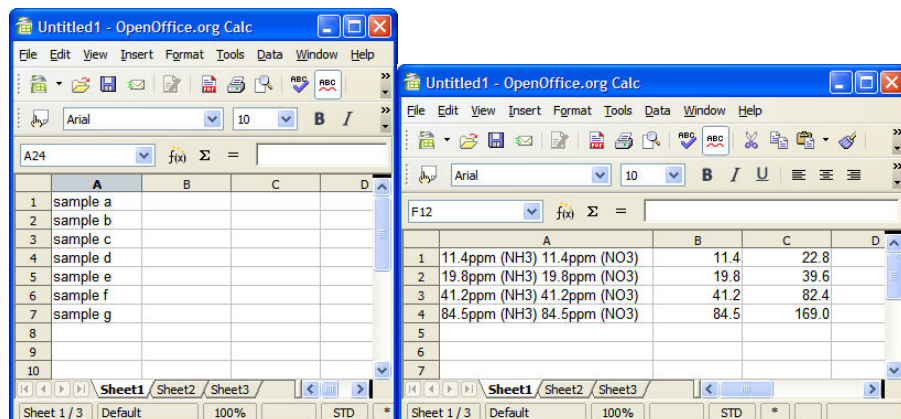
Untitled1 - OpenOffice.org Calc

File Edit View Insert Format Tools Data Window Help

Arial 10 B I

A24 Σ =

| | A | B | C | D |
|---|---|---|---|---|
| 1 | sample a | | | |
| 2 | sample b | | | |
| 3 | sample c | | | |
| 4 | sample d | | | |
| 5 | sample e | | | |
| 6 | sample f | | | |
| 7 | sample g | | | |
| 8 | | | | |
| 9 | | | | |
| 10 | | | | |

Sheet1 Sheet2 Sheet3

Sheet 1 / 3 Default 100% STD *

Untitled1 - OpenOffice.org Calc

File Edit View Insert Format Tools Data Window Help

Arial 10 B I U

F12 Σ =

| | A | B | C | D |
|---|---|---|---|---|
| 1 | 11.4ppm (NH3) 11.4ppm (NO3) | 11.4 | 22.8 | |
| 2 | 19.8ppm (NH3) 19.8ppm (NO3) | 19.8 | 39.6 | |
| 3 | 41.2ppm (NH3) 41.2ppm (NO3) | 41.2 | 82.4 | |
| 4 | 84.5ppm (NH3) 84.5ppm (NO3) | 84.5 | 169.0 | |
| 5 | | | | |
| 6 | | | | |
| 7 | | | | |

Sheet1 Sheet2 Sheet3

Sheet 1 / 3 Default 100% STD *